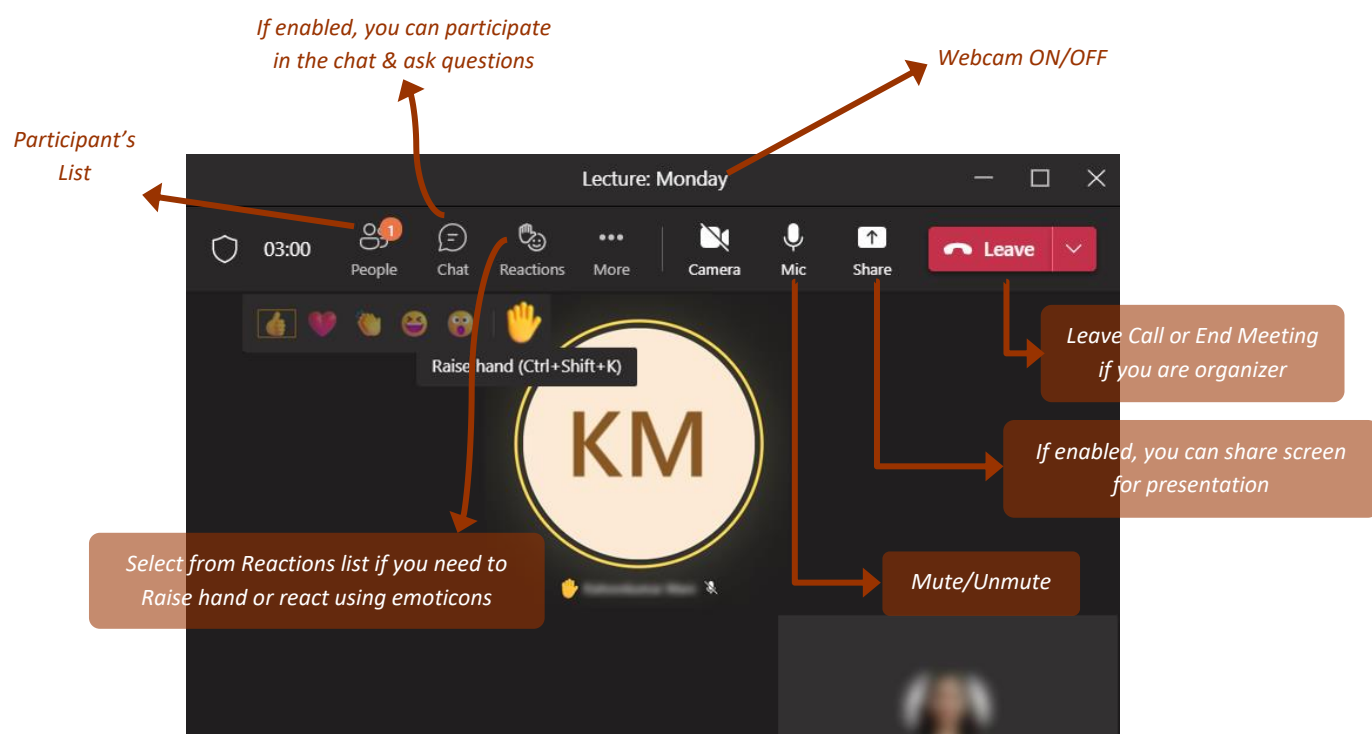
If enabled, you can participate in the chat & ask questions

Webcam ON/OFF

Participant's List

Lecture: Monday

03:00

1

People

Chat

Reactions

More

Camera

Mic

Share

Leave

Raise hand (Ctrl+Shift+K)

KM

Leave Call or End Meeting if you are organizer

If enabled, you can share screen for presentation

Select from Reactions list if you need to Raise hand or react using emoticons

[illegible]

Mute/Unmute